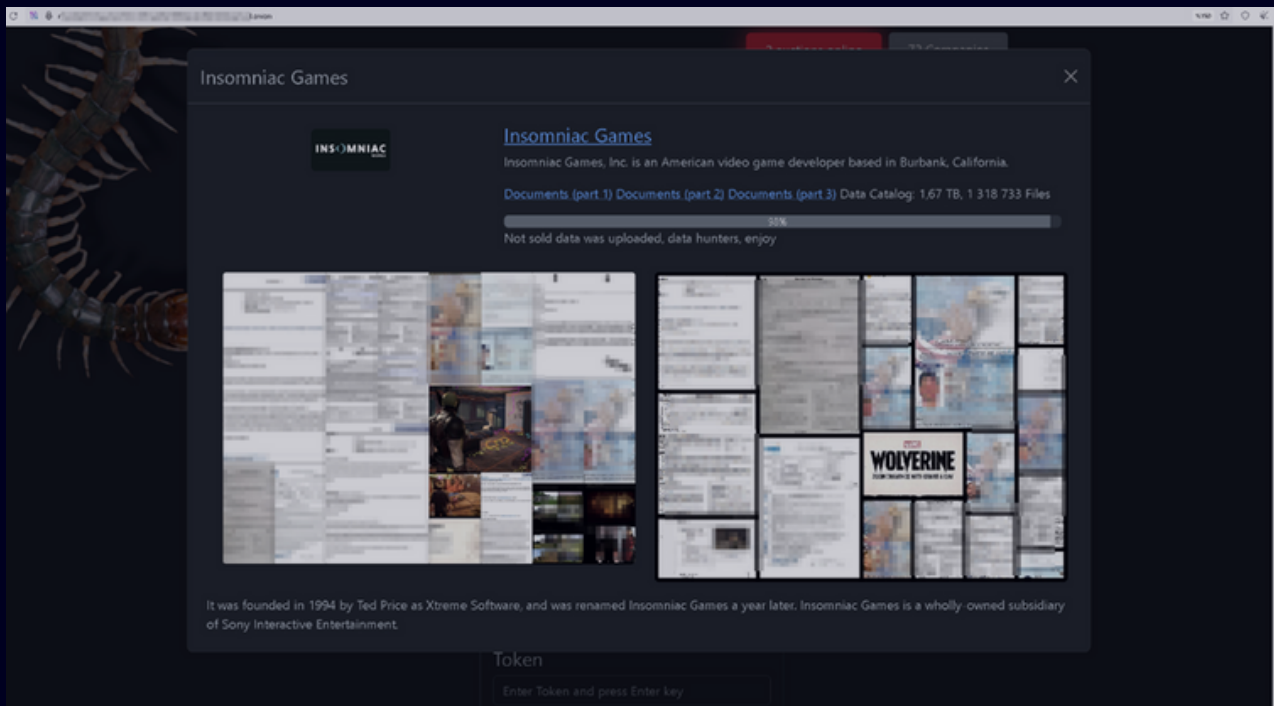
Insomniac Games

INSOMNIAC

Insomniac Games

Insomniac Games, Inc. is an American video game developer based in Burbank, California.

Documents (part 1) Documents (part 2) Documents (part 3) Data Catalog: 1,67 TB, 1 318 733 Files

98%

Not sold data was uploaded, data hunters, enjoy

WOLVERINE

It was founded in 1994 by Ted Price as Xtreme Software, and was renamed Insomniac Games a year later. Insomniac Games is a wholly-owned subsidiary of Sony Interactive Entertainment.

Token

Enter Token and press Enter key